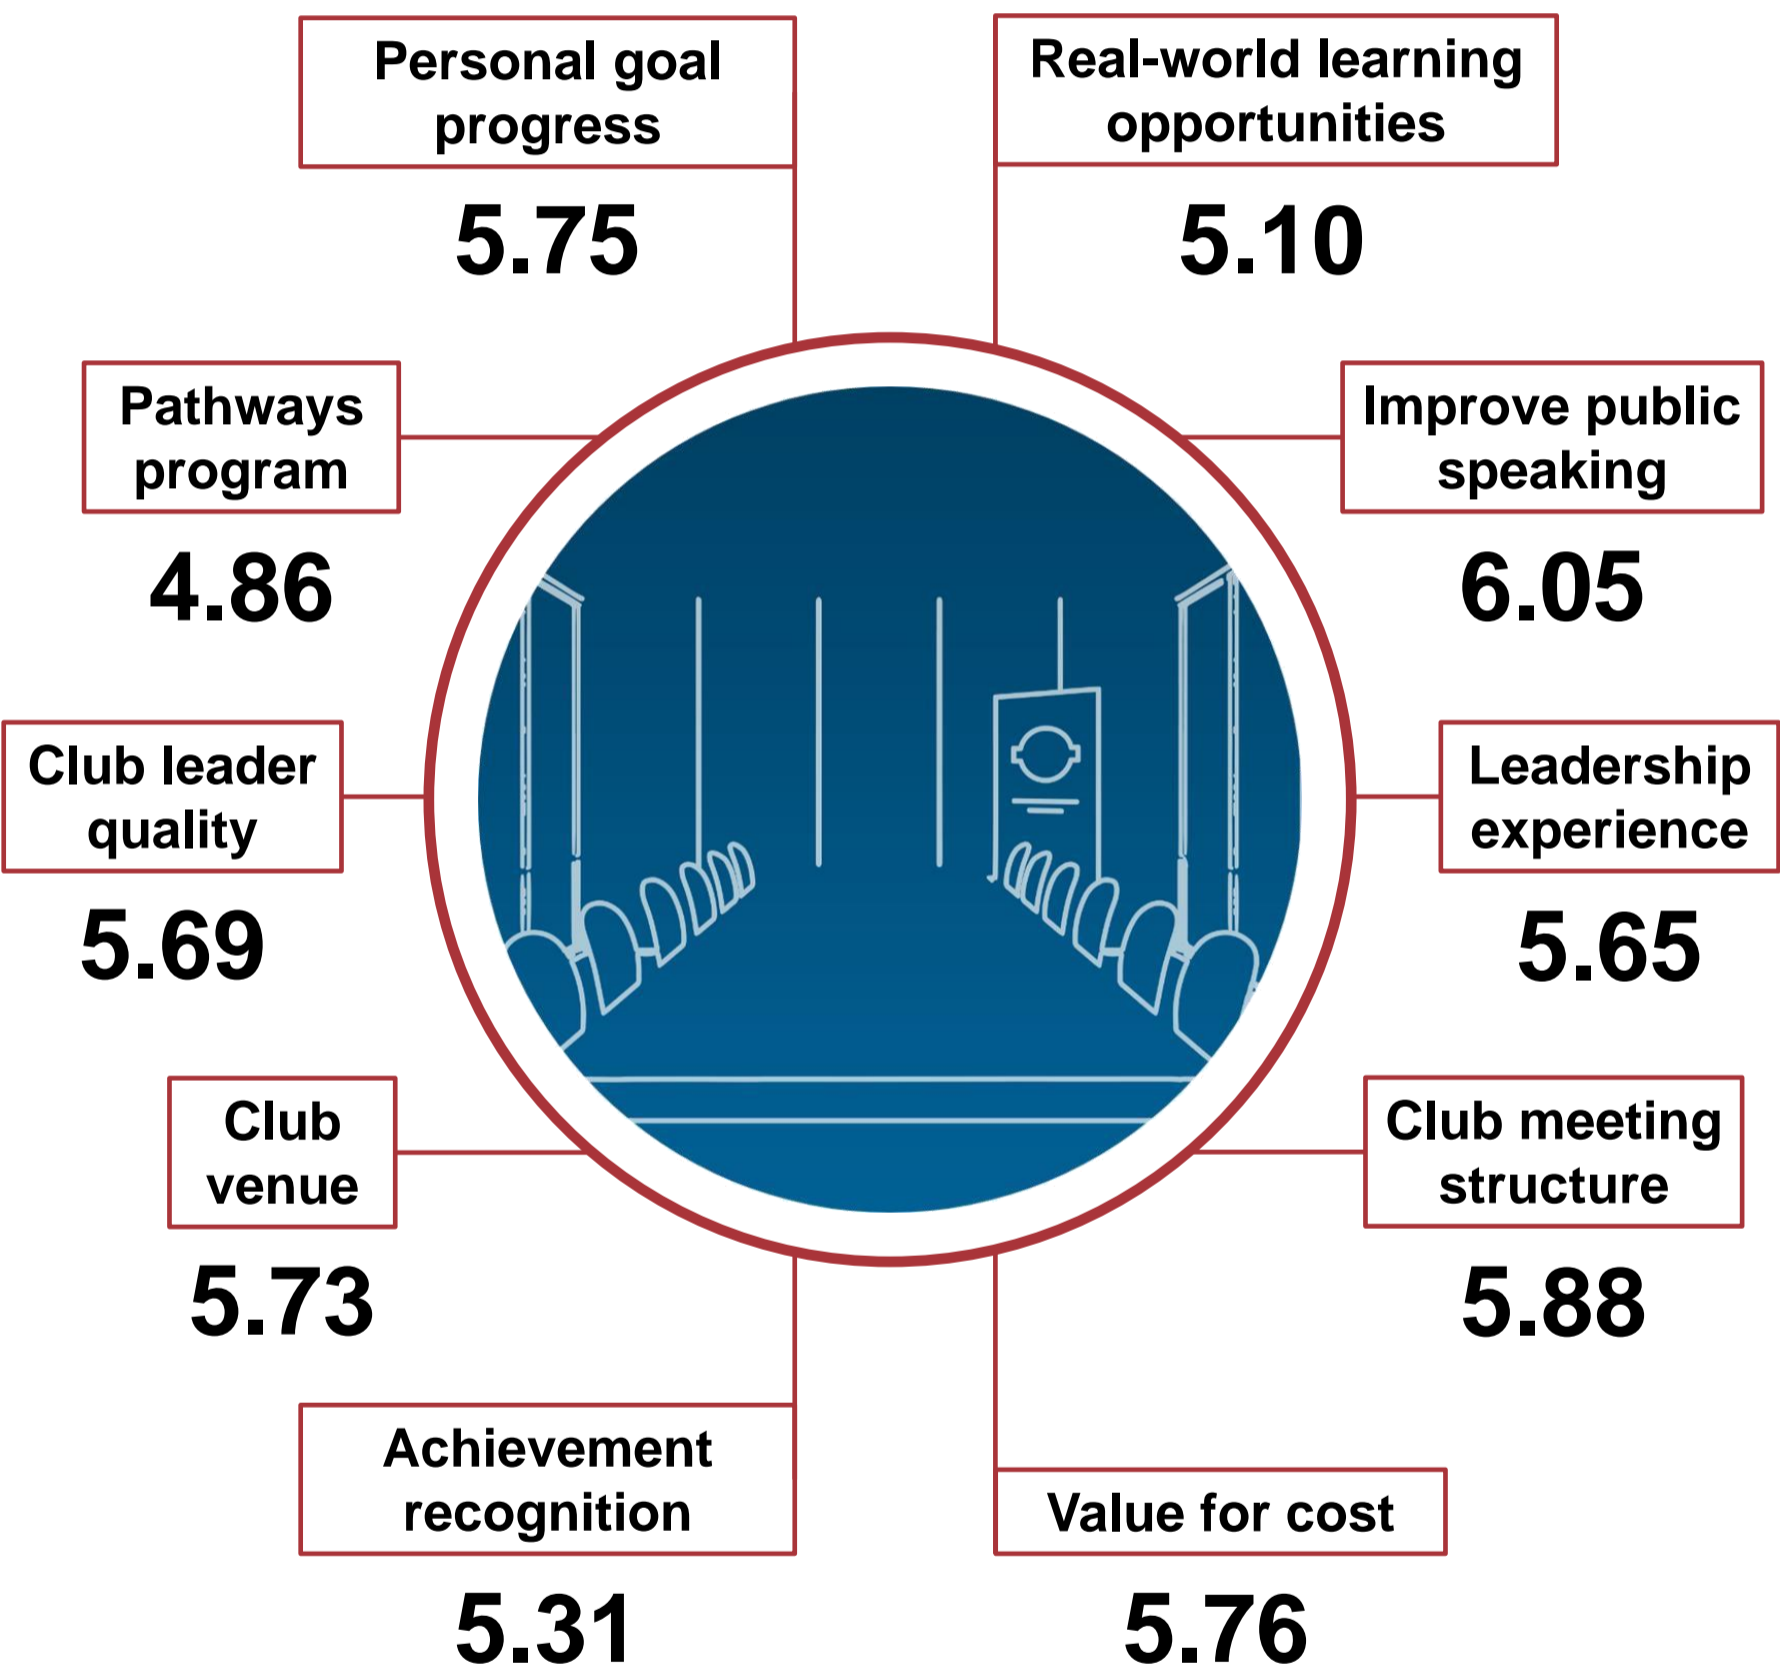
Personal goal progress
5.75

Real-world learning opportunities
5.10

Pathways program
4.86

Improve public speaking
6.05

Club leader quality
5.69

Leadership experience
5.65

Club venue
5.73

Club meeting structure
5.88

Achievement recognition
5.31

Value for cost
5.76